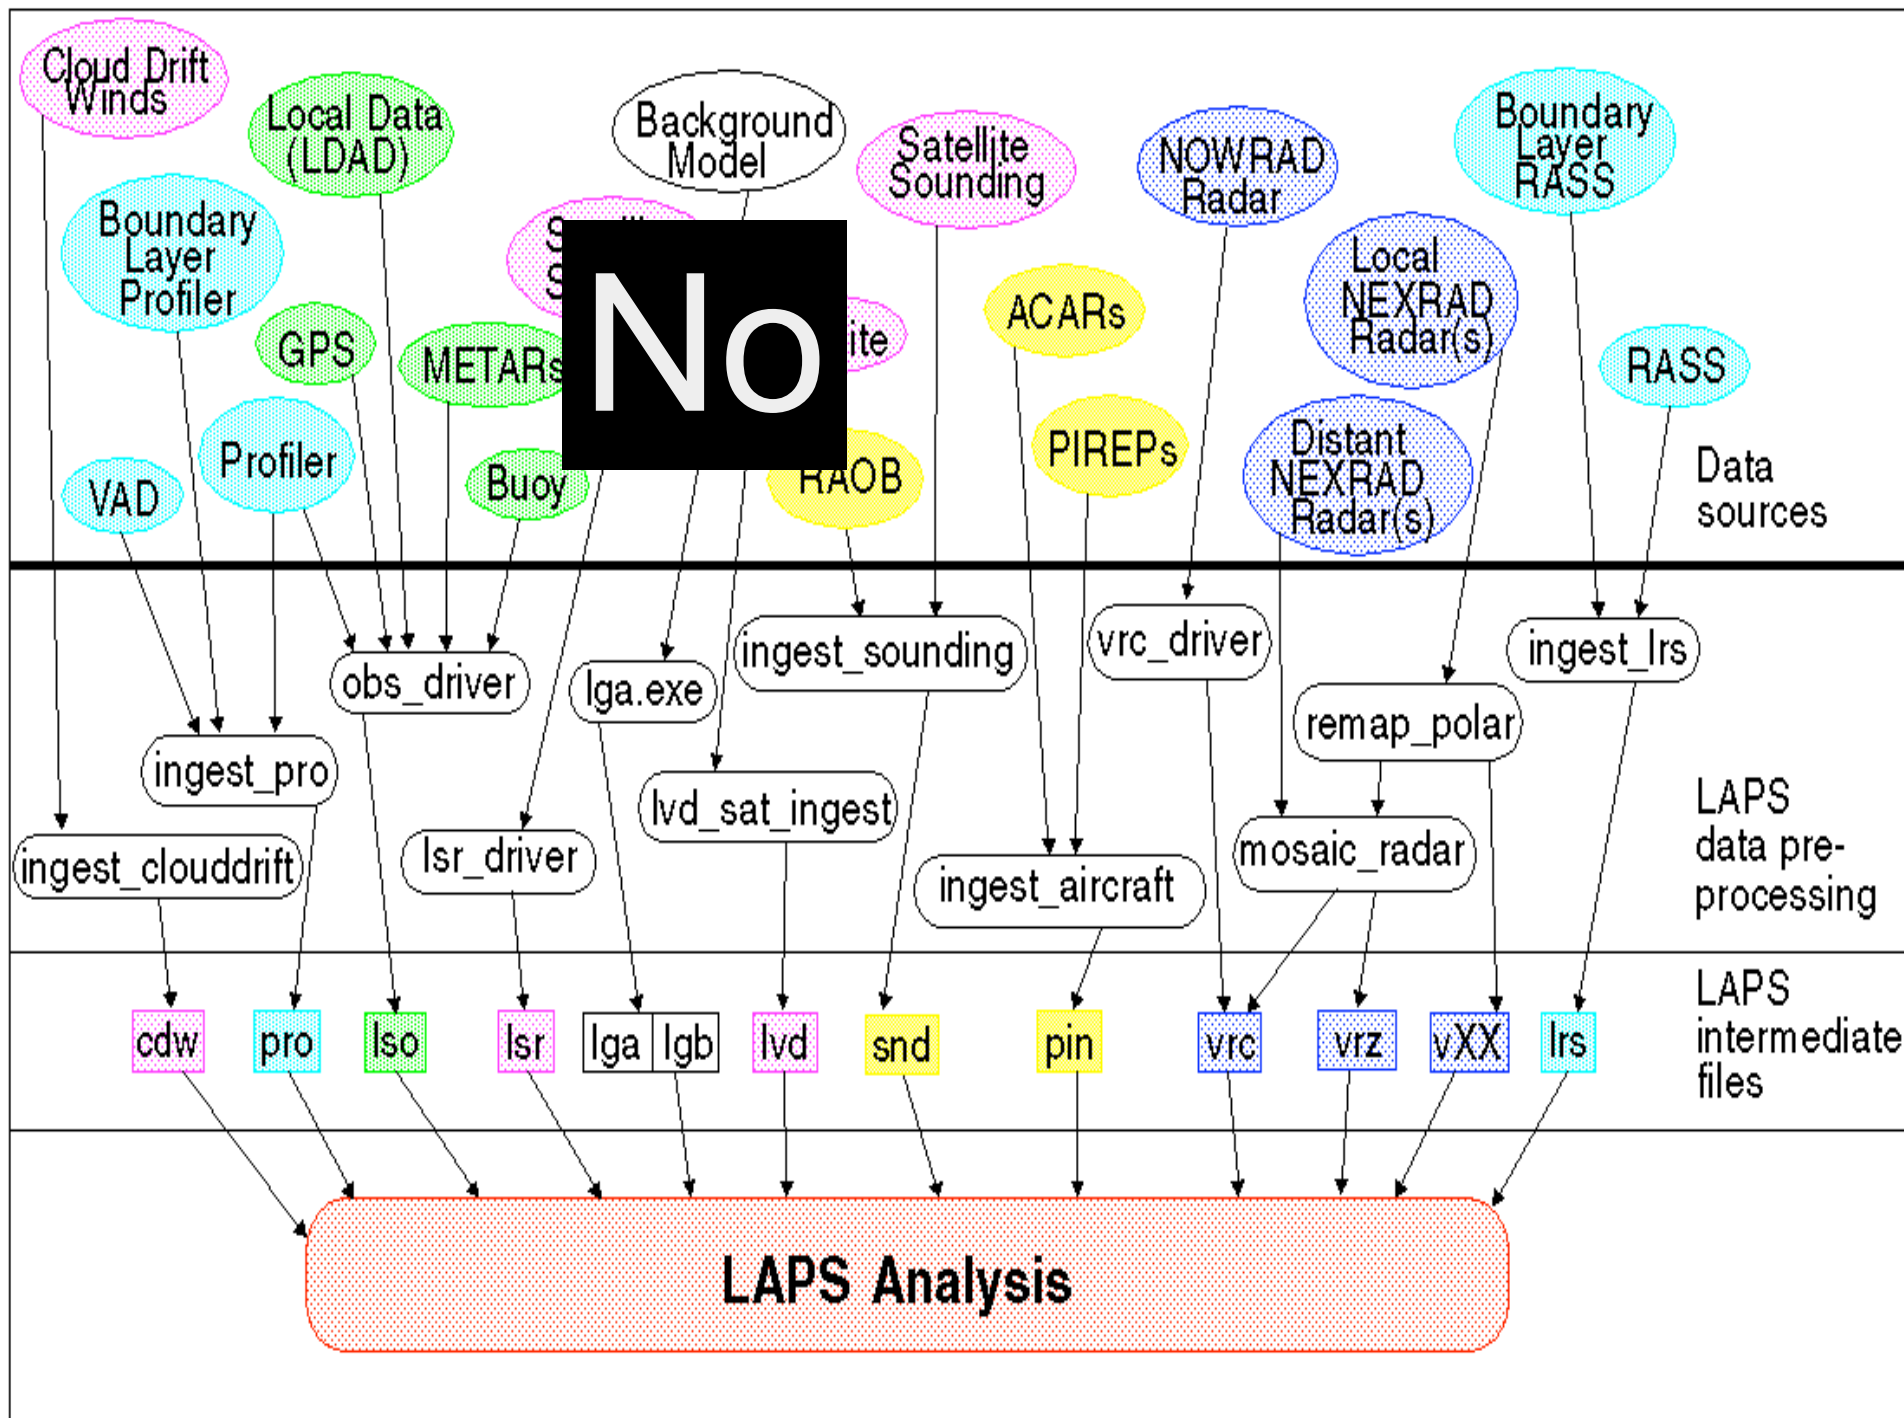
Cloud Drift Winds

Local Data (LDAD)

Background Model

Satellite Sounding

NOWRAD Radar

Boundary Layer RASS

Boundary Layer Profiler

S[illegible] S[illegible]

No

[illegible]ite

ACARs

Local NEXRAD Radar(s)

GPS

METARs

RASS

Profiler

VAD

Buoy

RAOB

PIREPs

Distant NEXRAD Radar(s)

Data sources

obs_driver

lga.exe

ingest_sounding

vrc_driver

ingest_lrs

remap_polar

ingest_pro

lvd_sat_ingest

ingest_clouddrift

lsr_driver

ingest_aircraft

mosaic_radar

LAPS data pre-processing

LAPS intermediate files

cdw

pro

lso

lsr

lga

lgb

lvd

snd

pin

vrc

vrz

vXX

lrs

LAPS Analysis